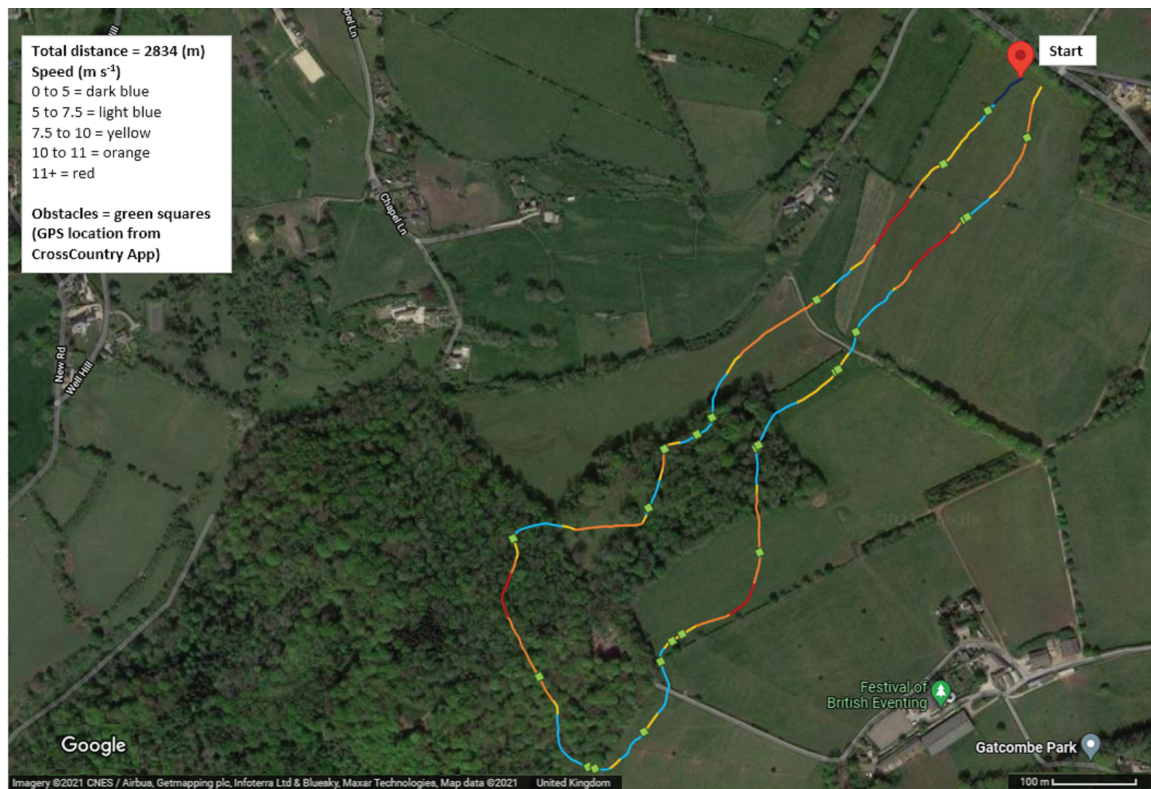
Total distance = 2834 (m)
Speed (m s$^{-1}$)
0 to 5 = dark blue
5 to 7.5 = light blue
7.5 to 10 = yellow
10 to 11 = orange
11+ = red

Obstacles = green squares (GPS location from CrossCountry App)

Start

Chapel Ln

Chapel Ln

New Rd

Well Hill

Festival of British Eventing

Gatcombe Park

Google

Imagery ©2021 CNES / Airbus, Getmapping plc, Infoterra Ltd & Bluesky, Maxar Technologies, Map data ©2021 United Kingdom

100 m